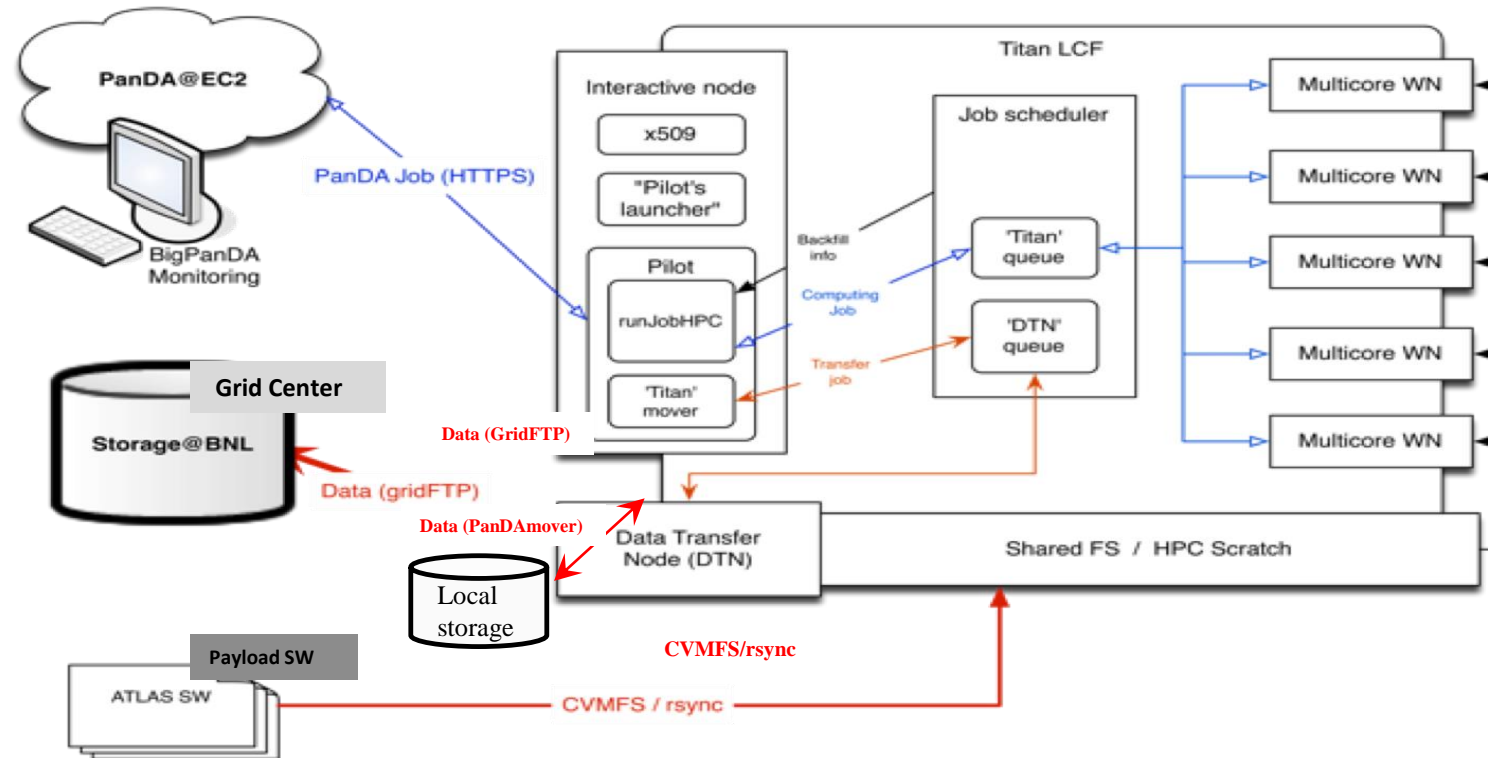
PanDA@EC2

BigPanDA Monitoring

PanDA Job (HTTPS)

Titan LCF

Interactive node

x509

"Pilot's launcher"

Pilot

runJobHPC

'Titan' mover

Backfill info

Computing Job

Transfer job

Job scheduler

'Titan' queue

'DTN' queue

Multicore WN

Multicore WN

Multicore WN

Multicore WN

Multicore WN

Grid Center

Storage@BNL

Data (GridFTP)

Data (gridFTP)

Data (PanDAmover)

Data Transfer Node (DTN)

Shared FS / HPC Scratch

Local storage

CVMFS/rsync

Payload SW

ATLAS SW

CVMFS / rsync